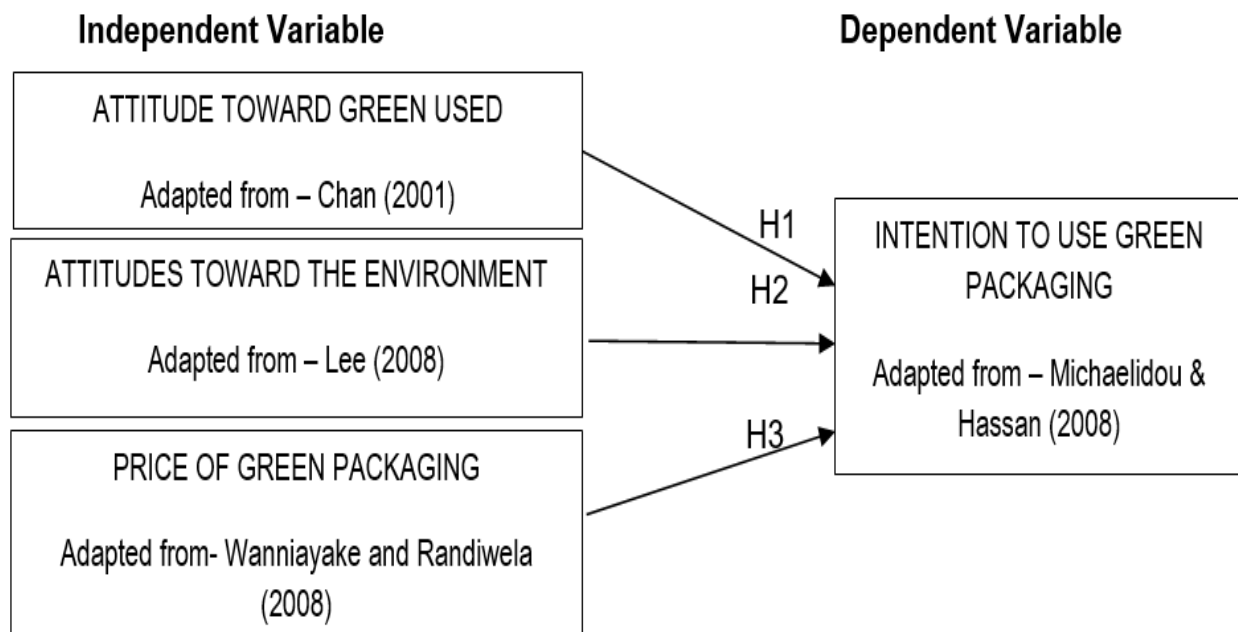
Independent Variable

Dependent Variable

ATTITUDE TOWARD GREEN USED

Adapted from – Chan (2001)

ATTITUDES TOWARD THE ENVIRONMENT

Adapted from – Lee (2008)

PRICE OF GREEN PACKAGING

Adapted from- Wanniayake and Randiwela (2008)

H1

H2

H3

INTENTION TO USE GREEN PACKAGING

Adapted from – Michaelidou & Hassan (2008)